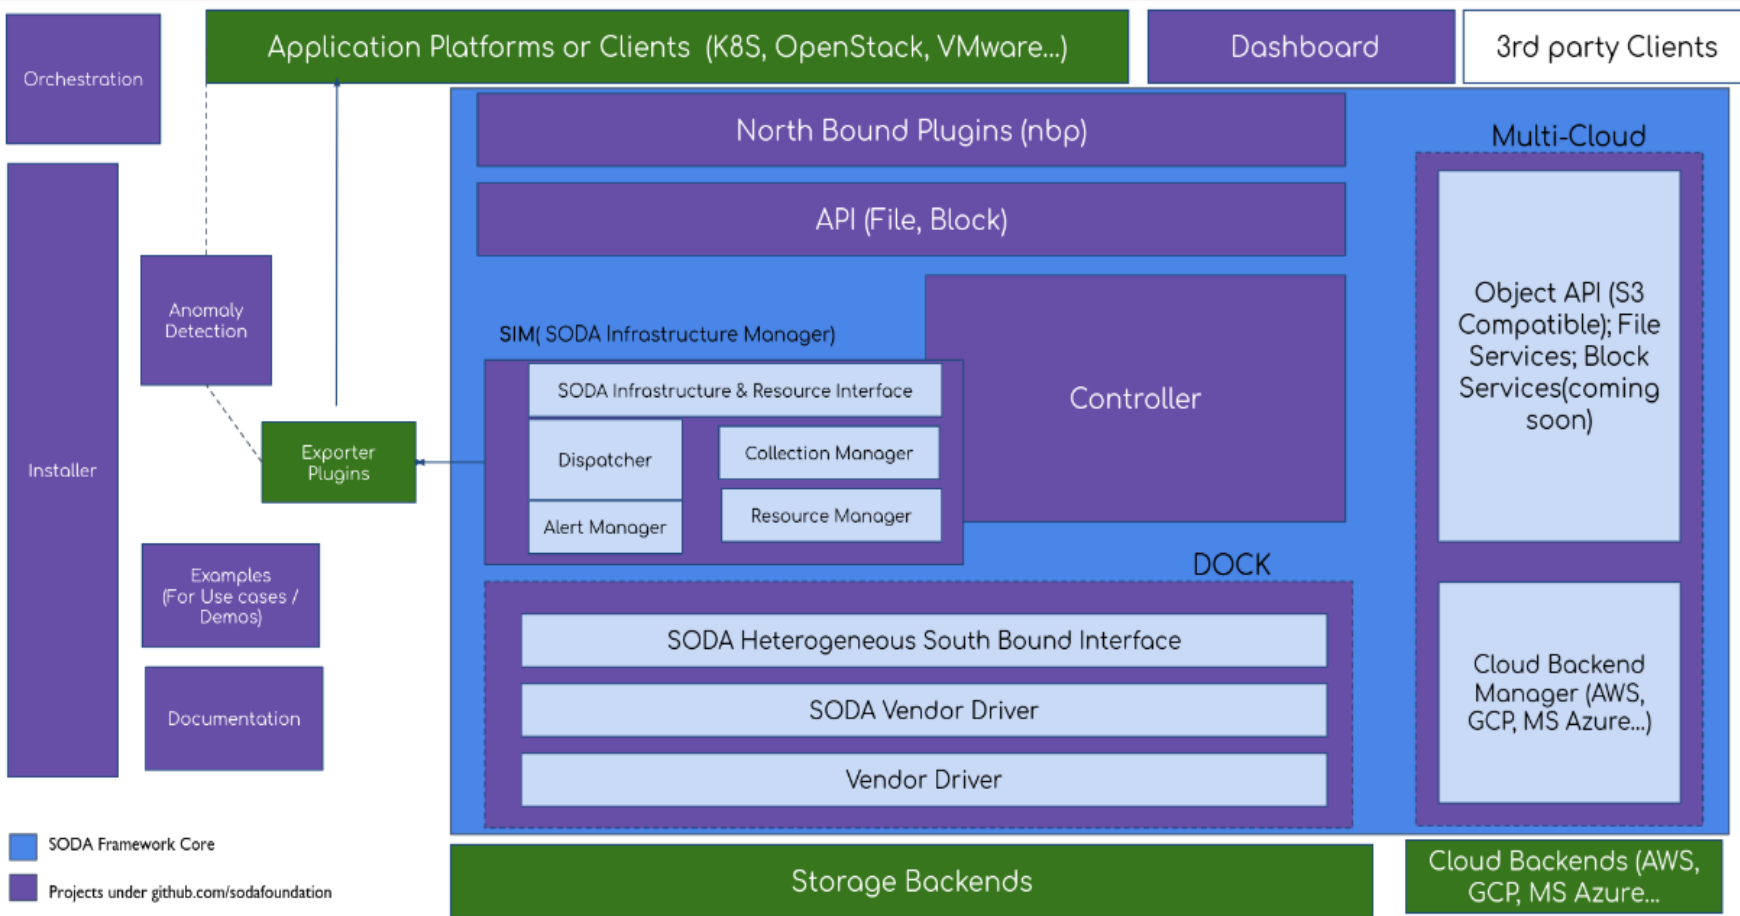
Orchestration

Application Platforms or Clients (K8S, OpenStack, VMware...)

Dashboard

3rd party Clients

North Bound Plugins (nbp)

Multi-Cloud

API (File, Block)

Installer

Anomaly Detection

SIM( SODA Infrastructure Manager)

Controller

Object API (S3 Compatible); File Services; Block Services(coming soon)

SODA Infrastructure & Resource Interface

Exporter Plugins

Dispatcher

Collection Manager

Resource Manager

Alert Manager

DOCK

Examples (For Use cases / Demos)

SODA Heterogeneous South Bound Interface

Cloud Backend Manager (AWS, GCP, MS Azure...)

Documentation

SODA Vendor Driver

Vendor Driver

SODA Framework Core

Projects under github.com/sodafoundation

Storage Backends

Cloud Backends (AWS, GCP, MS Azure...